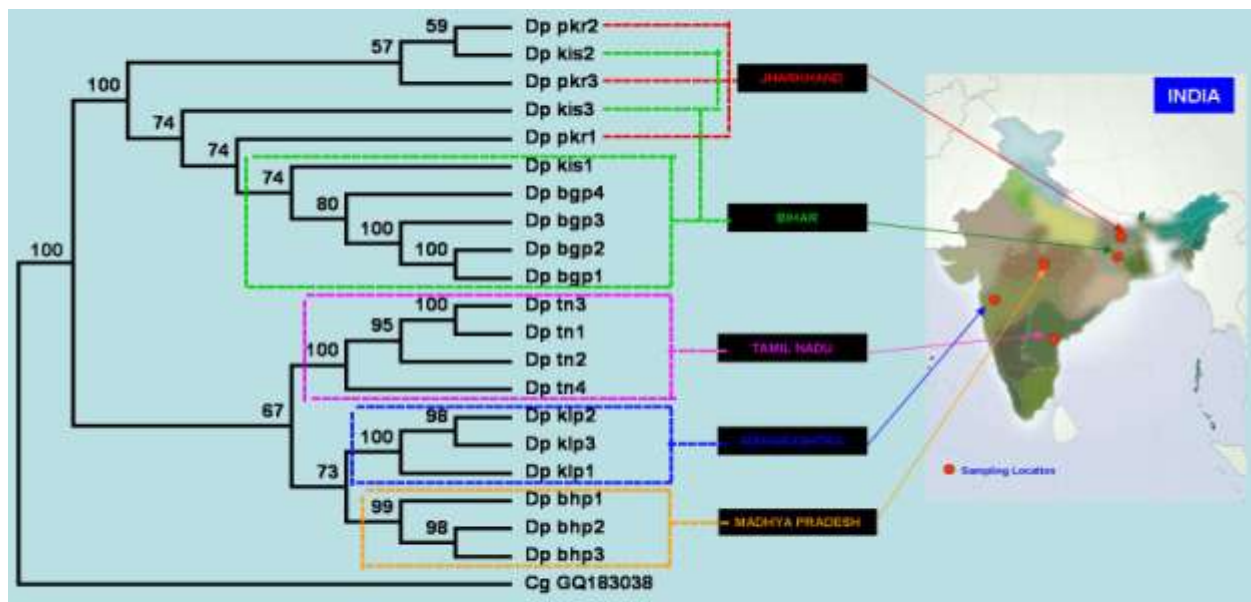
59
57
100
74
74
74
80
100
100
100
100
95
100
67
98
100
73
99
98

Dp pkr2
Dp kis2
Dp pkr3
Dp kis3
Dp pkr1
Dp kis1
Dp bgp4
Dp bgp3
Dp bgp2
Dp bgp1
Dp tn3
Dp tn1
Dp tn2
Dp tn4
Dp klp2
Dp klp3
Dp klp1
Dp bhp1
Dp bhp2
Dp bhp3
Cg GQ183038

JHARKHAND
BIHAR
TAMIL NADU
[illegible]
MADHYA PRADESH

INDIA
Sampling Location